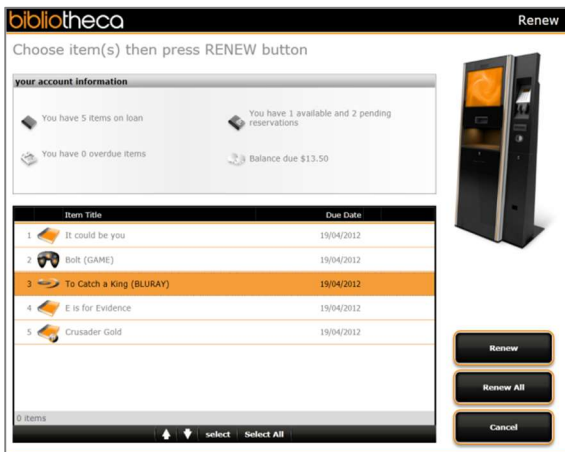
bibliotheca

Renew

Choose item(s) then press RENEW button

your account information

You have 5 items on loan

You have 1 available and 2 pending reservations

You have 0 overdue items

Balance due $13.50

| | Item Title | Due Date |
|---|---|---|
| 1 | It could be you | 19/04/2012 |
| 2 | Bolt (GAME) | 19/04/2012 |
| 3 | To Catch a King (BLURAY) | 19/04/2012 |
| 4 | E is for Evidence | 19/04/2012 |
| 5 | Crusader Gold | 19/04/2012 |

0 items

select Select All

Renew

Renew All

Cancel